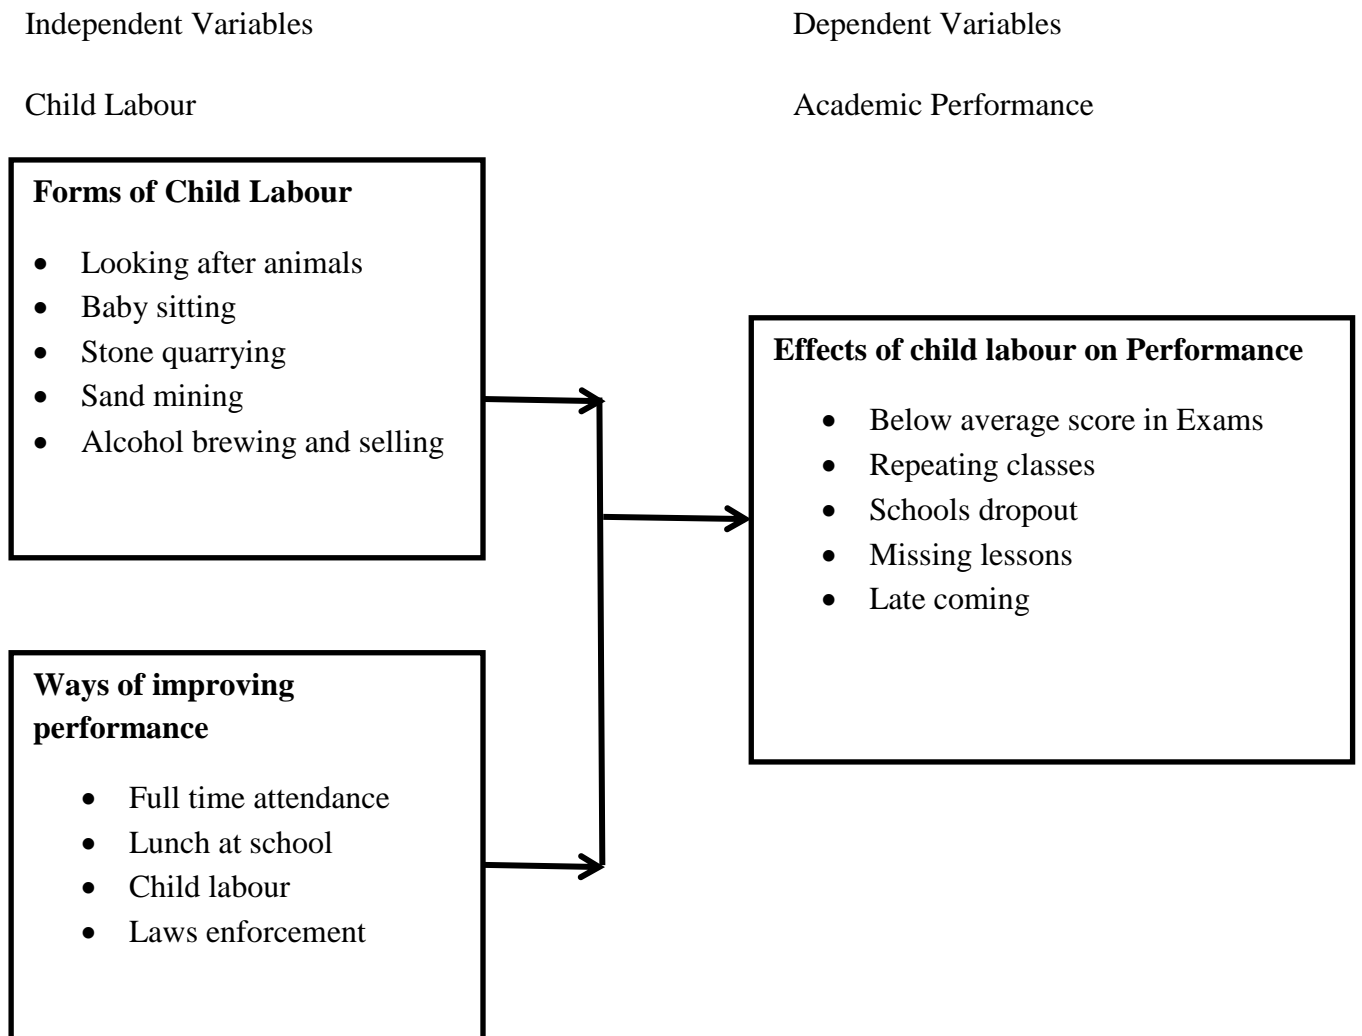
Independent Variables

Dependent Variables

Child Labour

Academic Performance

**Forms of Child Labour**

- Looking after animals
- Baby sitting
- Stone quarrying
- Sand mining
- Alcohol brewing and selling

**Ways of improving performance**

- Full time attendance
- Lunch at school
- Child labour
- Laws enforcement

**Effects of child labour on Performance**

- Below average score in Exams
- Repeating classes
- Schools dropout
- Missing lessons
- Late coming